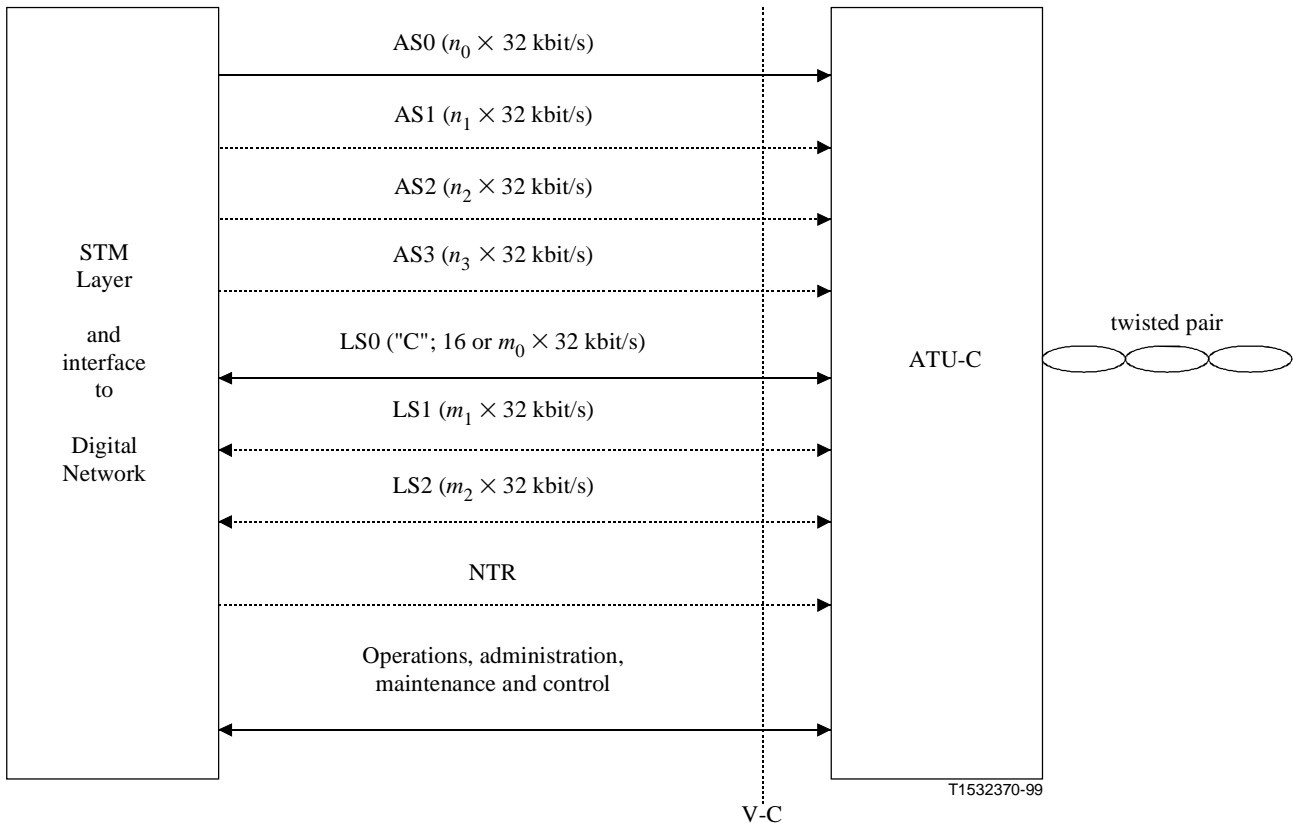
STM Layer

and interface to

Digital Network

AS0 ($n_0 \times 32$ kbit/s)

AS1 ($n_1 \times 32$ kbit/s)

AS2 ($n_2 \times 32$ kbit/s)

AS3 ($n_3 \times 32$ kbit/s)

LS0 ("C"; 16 or $m_0 \times 32$ kbit/s)

LS1 ($m_1 \times 32$ kbit/s)

LS2 ($m_2 \times 32$ kbit/s)

NTR

Operations, administration, maintenance and control

ATU-C

twisted pair

T1532370-99

V-C